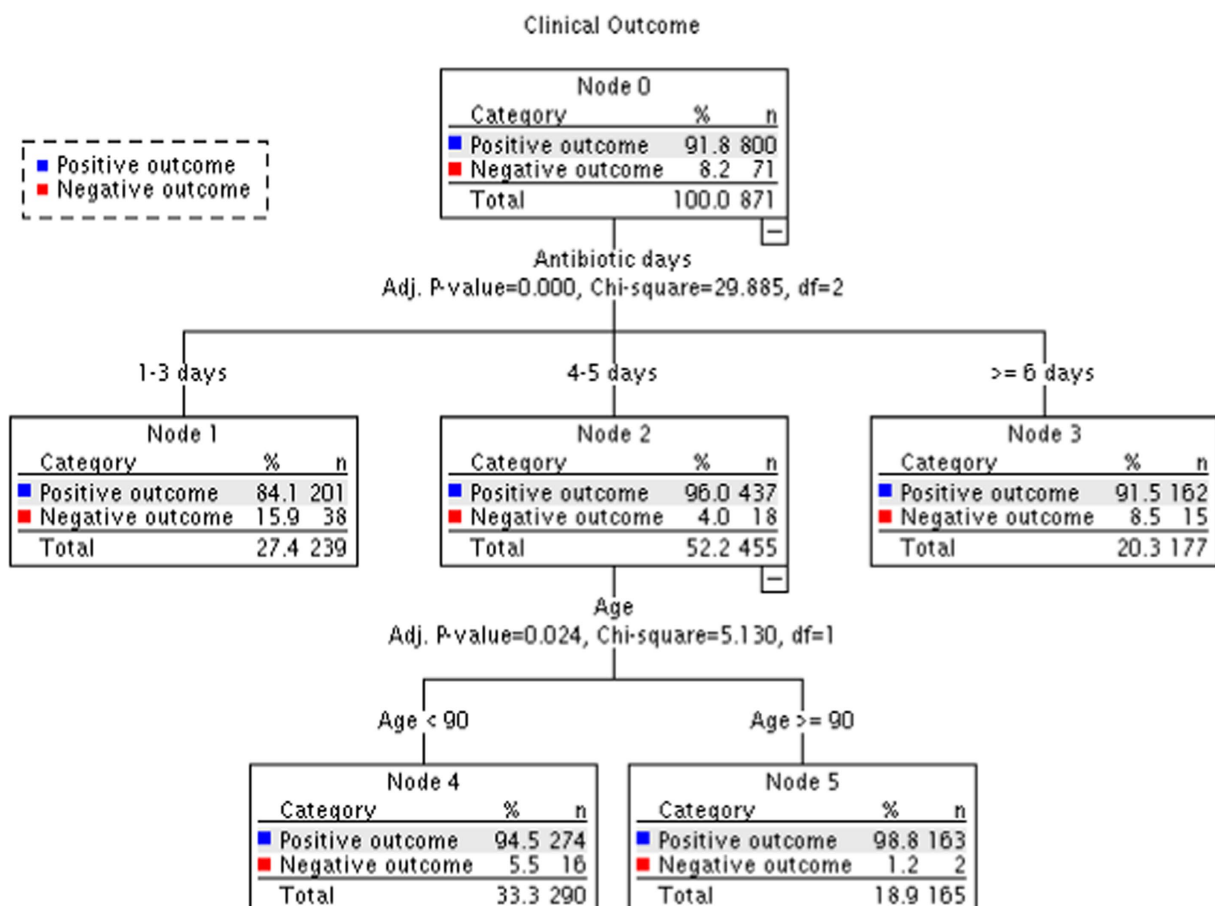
Clinical Outcome

Positive outcome
Negative outcome

Node 0

| Category | % | n |
|---|---|---|
| Positive outcome | 91.8 | 800 |
| Negative outcome | 8.2 | 71 |
| Total | 100.0 | 871 |

Antibiotic days
Adj. P-value=0.000, Chi-square=29.885, df=2

1-3 days

Node 1

| Category | % | n |
|---|---|---|
| Positive outcome | 84.1 | 201 |
| Negative outcome | 15.9 | 38 |
| Total | 27.4 | 239 |

4-5 days

Node 2

| Category | % | n |
|---|---|---|
| Positive outcome | 96.0 | 437 |
| Negative outcome | 4.0 | 18 |
| Total | 52.2 | 455 |

>= 6 days

Node 3

| Category | % | n |
|---|---|---|
| Positive outcome | 91.5 | 162 |
| Negative outcome | 8.5 | 15 |
| Total | 20.3 | 177 |

Age
Adj. P-value=0.024, Chi-square=5.130, df=1

Age < 90

Node 4

| Category | % | n |
|---|---|---|
| Positive outcome | 94.5 | 274 |
| Negative outcome | 5.5 | 16 |
| Total | 33.3 | 290 |

Age >= 90

Node 5

| Category | % | n |
|---|---|---|
| Positive outcome | 98.8 | 163 |
| Negative outcome | 1.2 | 2 |
| Total | 18.9 | 165 |